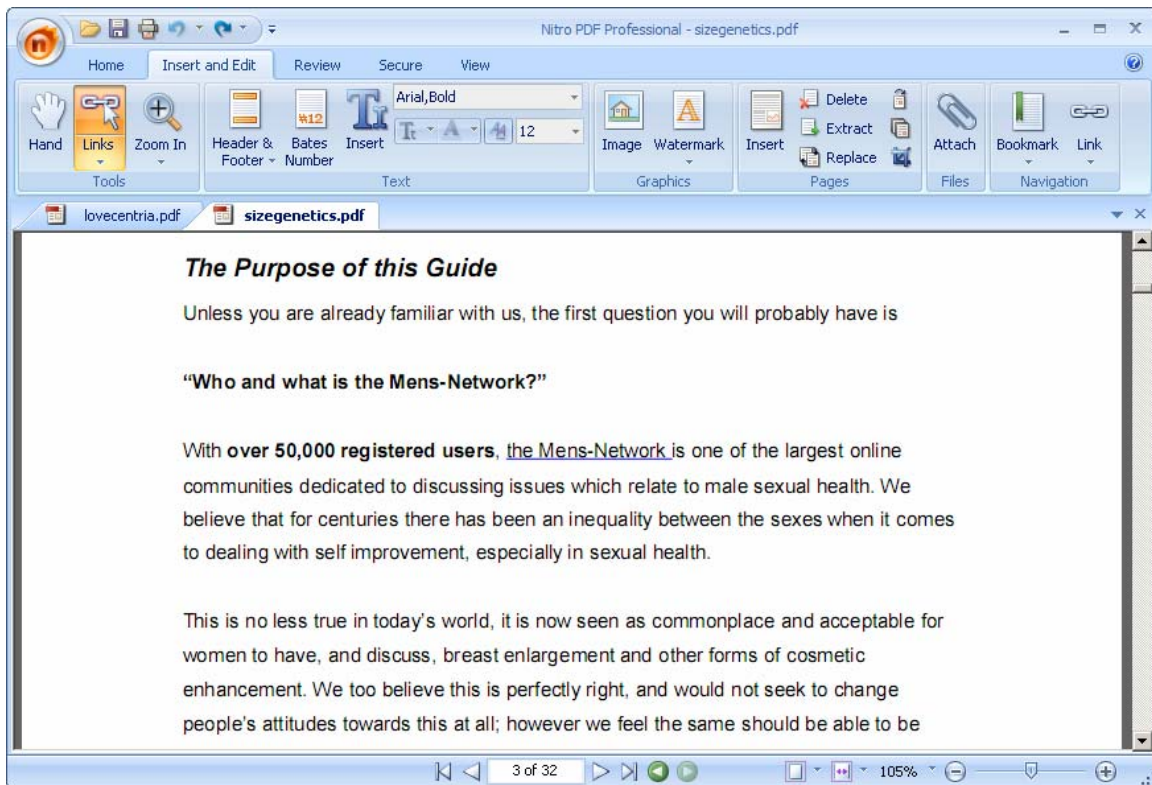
Nitro PDF Professional - sizegenetics.pdf

Home | Insert and Edit | Review | Secure | View

Hand | Links | Zoom In
Tools

Header & Footer | Bates Number | Insert | Arial,Bold | 12
Text

Image | Watermark
Graphics

Insert | Delete | Extract | Replace
Pages

Attach
Files

Bookmark | Link
Navigation

lovecentria.pdf | sizegenetics.pdf

***The Purpose of this Guide***

Unless you are already familiar with us, the first question you will probably have is

**"Who and what is the Mens-Network?"**

With **over 50,000 registered users**, the Mens-Network is one of the largest online communities dedicated to discussing issues which relate to male sexual health. We believe that for centuries there has been an inequality between the sexes when it comes to dealing with self improvement, especially in sexual health.

This is no less true in today's world, it is now seen as commonplace and acceptable for women to have, and discuss, breast enlargement and other forms of cosmetic enhancement. We too believe this is perfectly right, and would not seek to change people's attitudes towards this at all; however we feel the same should be able to be

3 of 32 | 105%